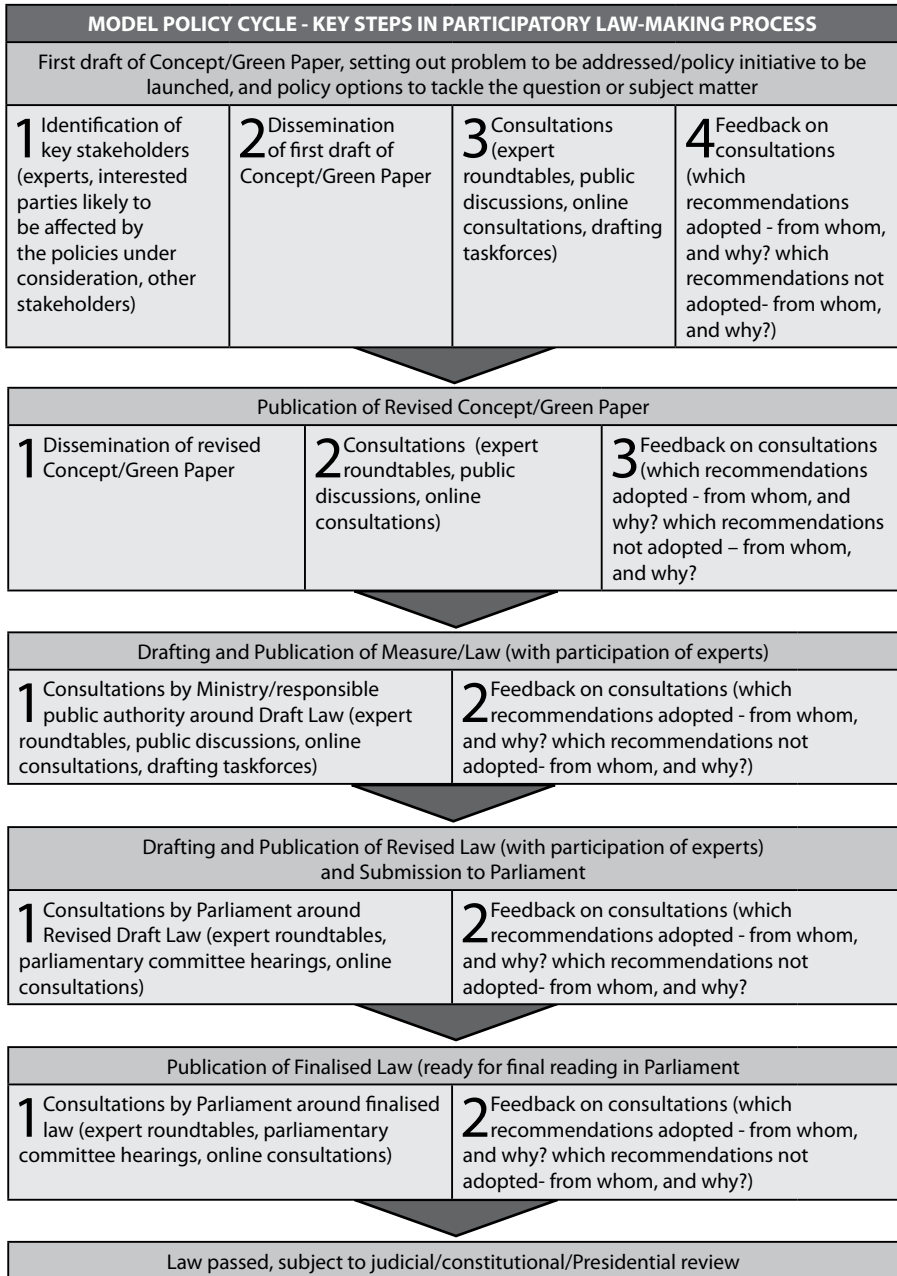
MODEL POLICY CYCLE - KEY STEPS IN PARTICIPATORY LAW-MAKING PROCESS

First draft of Concept/Green Paper, setting out problem to be addressed/policy initiative to be launched, and policy options to tackle the question or subject matter

1 Identification of key stakeholders (experts, interested parties likely to be affected by the policies under consideration, other stakeholders)

2 Dissemination of first draft of Concept/Green Paper

3 Consultations (expert roundtables, public discussions, online consultations, drafting taskforces)

4 Feedback on consultations (which recommendations adopted - from whom, and why? which recommendations not adopted- from whom, and why?)

Publication of Revised Concept/Green Paper

1 Dissemination of revised Concept/Green Paper

2 Consultations (expert roundtables, public discussions, online consultations)

3 Feedback on consultations (which recommendations adopted - from whom, and why? which recommendations not adopted – from whom, and why?

Drafting and Publication of Measure/Law (with participation of experts)

1 Consultations by Ministry/responsible public authority around Draft Law (expert roundtables, public discussions, online consultations, drafting taskforces)

2 Feedback on consultations (which recommendations adopted - from whom, and why? which recommendations not adopted- from whom, and why?)

Drafting and Publication of Revised Law (with participation of experts) and Submission to Parliament

1 Consultations by Parliament around Revised Draft Law (expert roundtables, parliamentary committee hearings, online consultations)

2 Feedback on consultations (which recommendations adopted - from whom, and why? which recommendations not adopted- from whom, and why?

Publication of Finalised Law (ready for final reading in Parliament

1 Consultations by Parliament around finalised law (expert roundtables, parliamentary committee hearings, online consultations)

2 Feedback on consultations (which recommendations adopted - from whom, and why? which recommendations not adopted- from whom, and why?)

Law passed, subject to judicial/constitutional/Presidential review